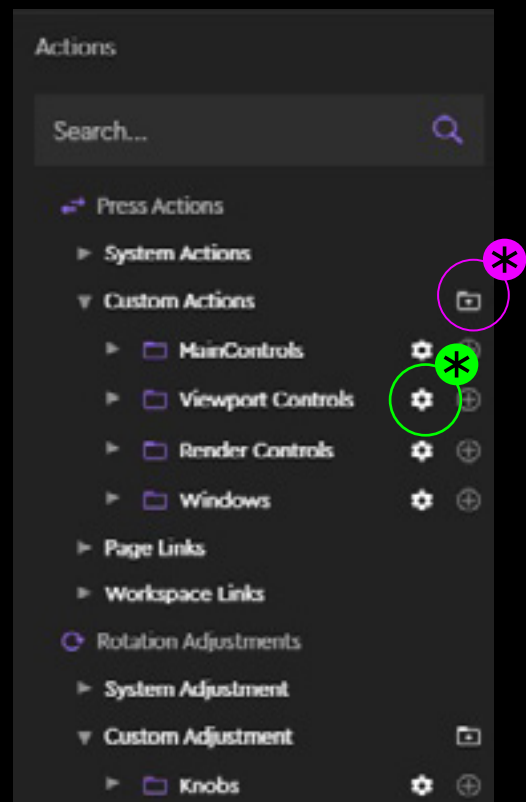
Actions

Search...

Press Actions

System Actions

Custom Actions

MainControls

Viewport Controls

Render Controls

Windows

Page Links

Workspace Links

Rotation Adjustments

System Adjustment

Custom Adjustment

Knobs